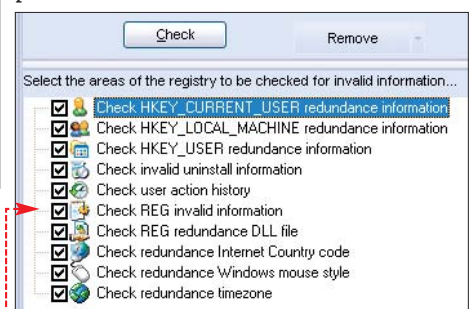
Check

Remove

Select the areas of the registry to be checked for invalid information...

Check HKEY_CURRENT_USER redundance information
Check HKEY_LOCAL_MACHINE redundance information
Check HKEY_USER redundance information
Check invalid uninstall information
Check user action history
Check REG invalid information
Check REG redundance DLL file
Check redundance Internet Country code
Check redundance Windows mouse style
Check redundance timezone